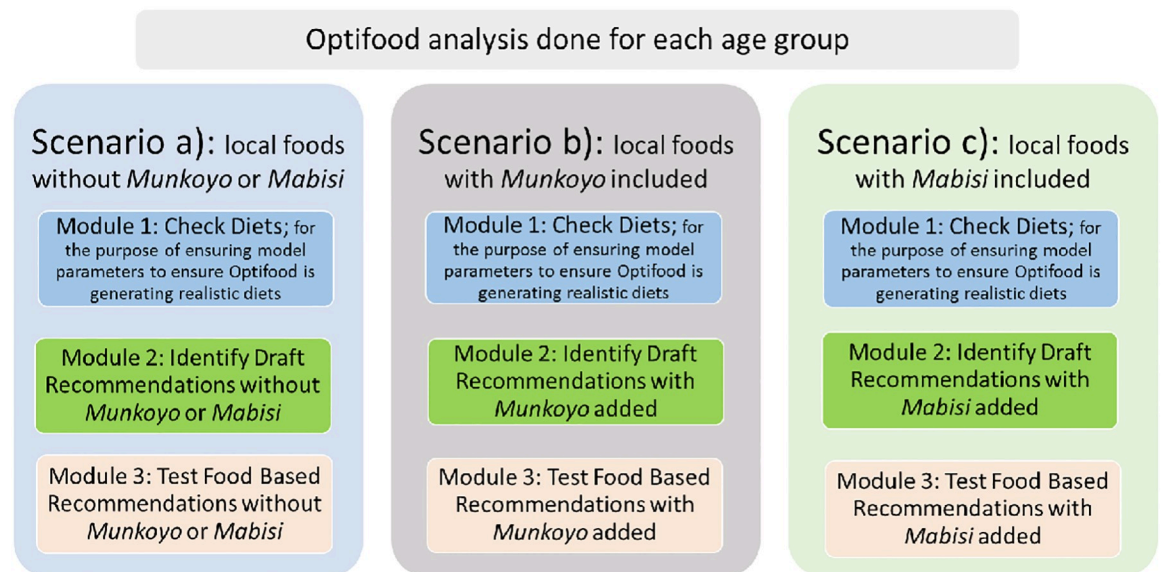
Optifood analysis done for each age group

Scenario a): local foods without *Munkoyo* or *Mabisi*

Module 1: Check Diets; for the purpose of ensuring model parameters to ensure Optifood is generating realistic diets

Module 2: Identify Draft Recommendations without *Munkoyo* or *Mabisi*

Module 3: Test Food Based Recommendations without *Munkoyo* or *Mabisi*

Scenario b): local foods with *Munkoyo* included

Module 1: Check Diets; for the purpose of ensuring model parameters to ensure Optifood is generating realistic diets

Module 2: Identify Draft Recommendations with *Munkoyo* added

Module 3: Test Food Based Recommendations with *Munkoyo* added

Scenario c): local foods with *Mabisi* included

Module 1: Check Diets; for the purpose of ensuring model parameters to ensure Optifood is generating realistic diets

Module 2: Identify Draft Recommendations with *Mabisi* added

Module 3: Test Food Based Recommendations with *Mabisi* added